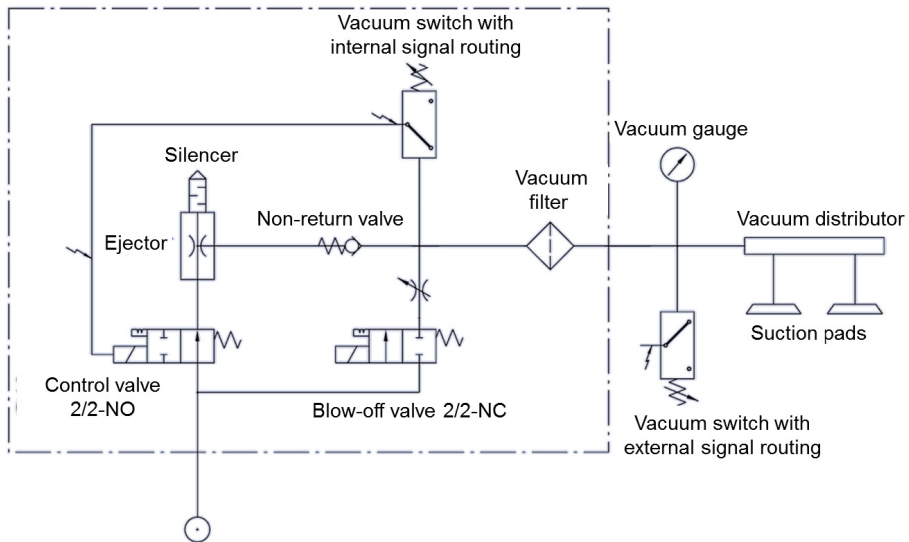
Vacuum switch with internal signal routing

Vacuum gauge

Silencer

Vacuum filter

Ejector

Non-return valve

Vacuum distributor

Suction pads

Control valve 2/2-NO

Blow-off valve 2/2-NC

Vacuum switch with external signal routing